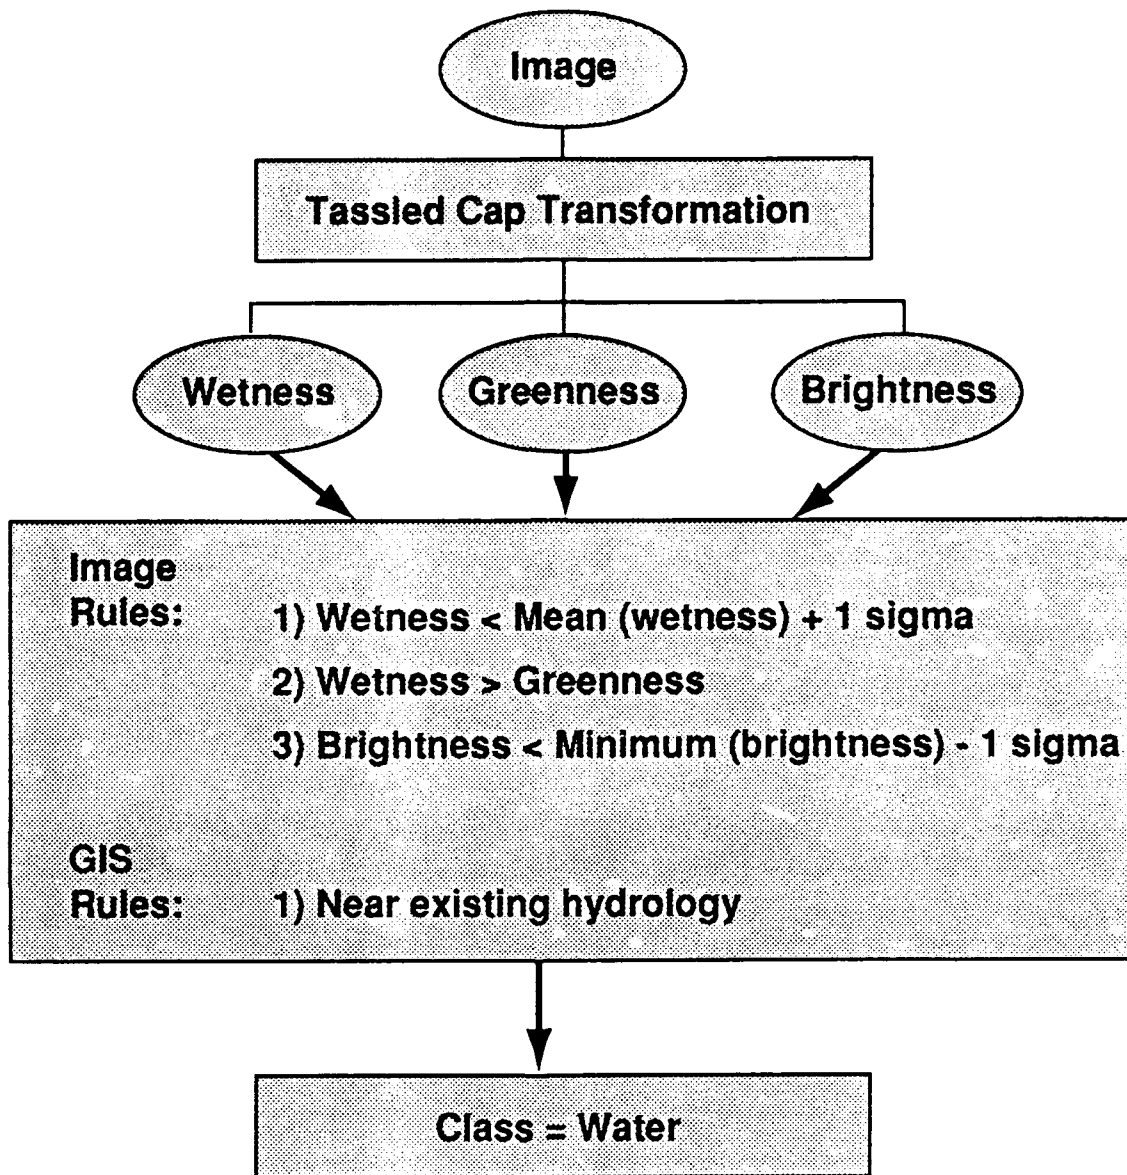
Image

Tassled Cap Transformation

Wetness

Greenness

Brightness

Image Rules:

1) Wetness < Mean (wetness) + 1 sigma

2) Wetness > Greenness

3) Brightness < Minimum (brightness) - 1 sigma

GIS Rules:

1) Near existing hydrology

Class = Water